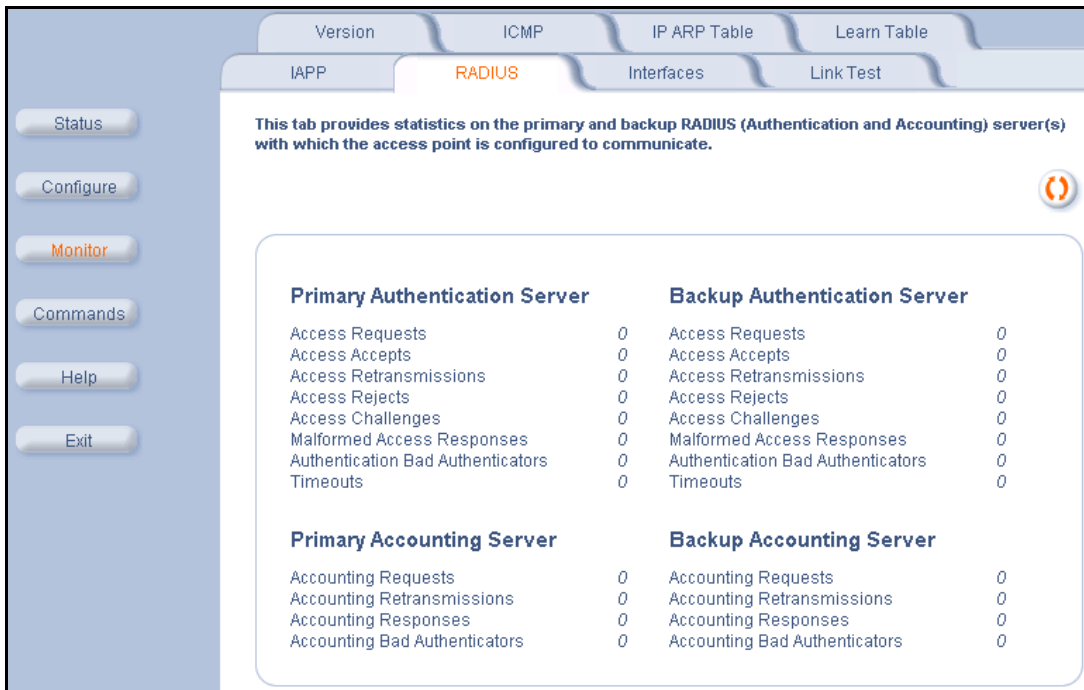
Version ICMP IP ARP Table Learn Table

IAPP RADIUS Interfaces Link Test

Status

Configure

Monitor

Commands

Help

Exit

This tab provides statistics on the primary and backup RADIUS (Authentication and Accounting) server(s) with which the access point is configured to communicate.

**Primary Authentication Server**

| | |
|---|---|
| Access Requests | 0 |
| Access Accepts | 0 |
| Access Retransmissions | 0 |
| Access Rejects | 0 |
| Access Challenges | 0 |
| Malformed Access Responses | 0 |
| Authentication Bad Authenticators | 0 |
| Timeouts | 0 |

**Backup Authentication Server**

| | |
|---|---|
| Access Requests | 0 |
| Access Accepts | 0 |
| Access Retransmissions | 0 |
| Access Rejects | 0 |
| Access Challenges | 0 |
| Malformed Access Responses | 0 |
| Authentication Bad Authenticators | 0 |
| Timeouts | 0 |

**Primary Accounting Server**

| | |
|---|---|
| Accounting Requests | 0 |
| Accounting Retransmissions | 0 |
| Accounting Responses | 0 |
| Accounting Bad Authenticators | 0 |

**Backup Accounting Server**

| | |
|---|---|
| Accounting Requests | 0 |
| Accounting Retransmissions | 0 |
| Accounting Responses | 0 |
| Accounting Bad Authenticators | 0 |